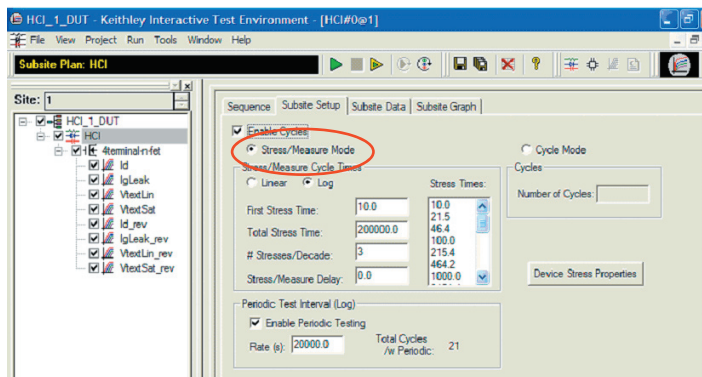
HCI_1_DUT - Keithley Interactive Test Environment - [HCI#0@1]

File View Project Run Tools Window Help

Subsite Plan: HCI

Site: 1

HCI_1_DUT
HCI
4terminal-n-fet
Id
IgLeak
VtextLin
VtextSat
Id_rev
IgLeak_rev
VtextLin_rev
VtextSat_rev

Sequence | Subsite Setup | Subsite Data | Subsite Graph

Enable Cycles

Stress/Measure Mode

Cycle Mode

Stress/Measure Cycle Times

Linear Log

Stress Times:

First Stress Time: 10.0

Total Stress Time: 200000.0

# Stresses/Decade: 3

Stress/Measure Delay: 0.0

10.0
21.5
46.4
100.0
215.4
464.2
1000.0

Cycles

Number of Cycles:

Device Stress Properties

Periodic Test Interval (Log)

Enable Periodic Testing

Rate (s): 20000.0

Total Cycles /w Periodic: 21